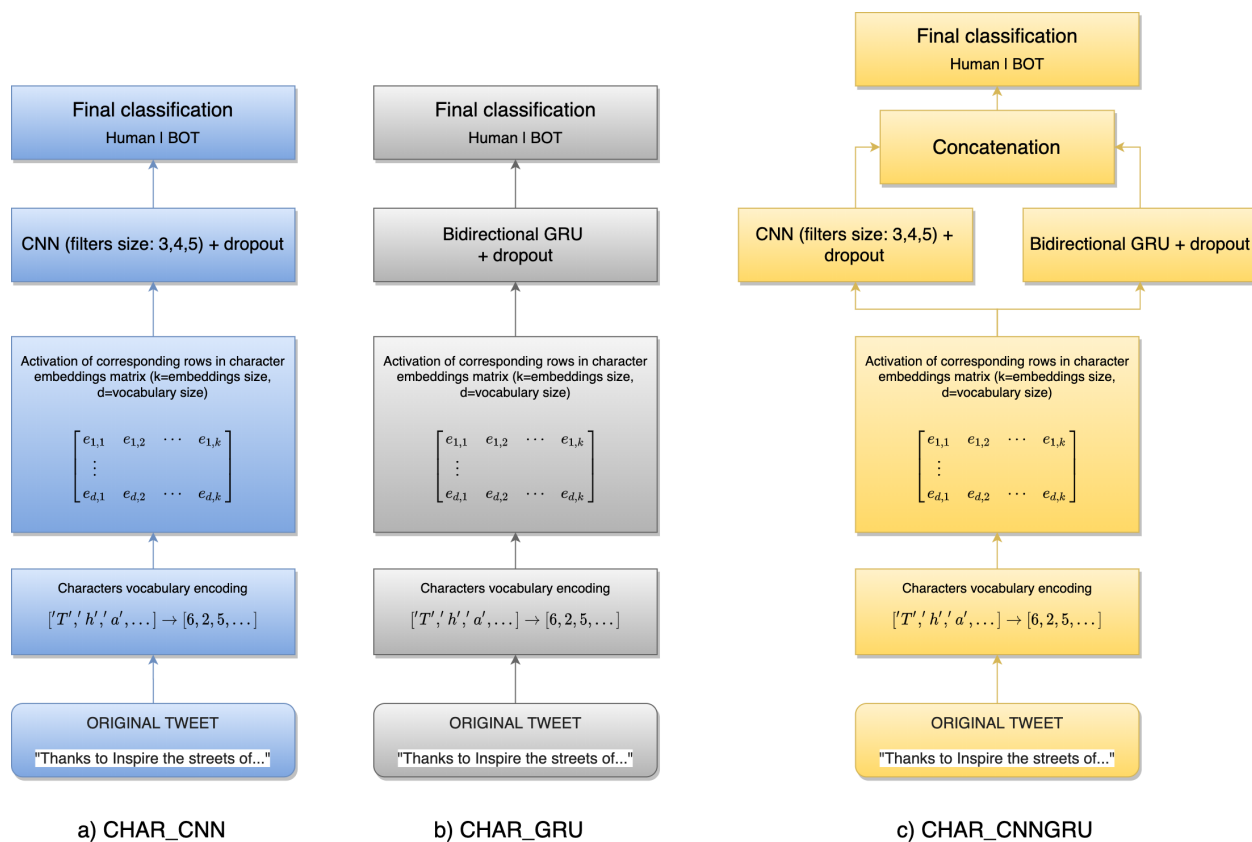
Final classification
Human | BOT

CNN (filters size: 3,4,5) + dropout

Activation of corresponding rows in character embeddings matrix (k=embeddings size, d=vocabulary size)

$\begin{bmatrix} e_{1,1} & e_{1,2} & \cdots & e_{1,k} \\ \vdots \\ e_{d,1} & e_{d,2} & \cdots & e_{d,k} \end{bmatrix}$

Characters vocabulary encoding

$['T','h','a',\ldots] \rightarrow [6,2,5,\ldots]$

ORIGINAL TWEET

"Thanks to Inspire the streets of..."

a) CHAR_CNN

Final classification
Human | BOT

Bidirectional GRU + dropout

Activation of corresponding rows in character embeddings matrix (k=embeddings size, d=vocabulary size)

$\begin{bmatrix} e_{1,1} & e_{1,2} & \cdots & e_{1,k} \\ \vdots \\ e_{d,1} & e_{d,2} & \cdots & e_{d,k} \end{bmatrix}$

Characters vocabulary encoding

$['T','h','a',\ldots] \rightarrow [6,2,5,\ldots]$

ORIGINAL TWEET

"Thanks to Inspire the streets of..."

b) CHAR_GRU

Final classification
Human | BOT

Concatenation

CNN (filters size: 3,4,5) + dropout

Bidirectional GRU + dropout

Activation of corresponding rows in character embeddings matrix (k=embeddings size, d=vocabulary size)

$\begin{bmatrix} e_{1,1} & e_{1,2} & \cdots & e_{1,k} \\ \vdots \\ e_{d,1} & e_{d,2} & \cdots & e_{d,k} \end{bmatrix}$

Characters vocabulary encoding

$['T','h','a',\ldots] \rightarrow [6,2,5,\ldots]$

ORIGINAL TWEET

"Thanks to Inspire the streets of..."

c) CHAR_CNNGRU